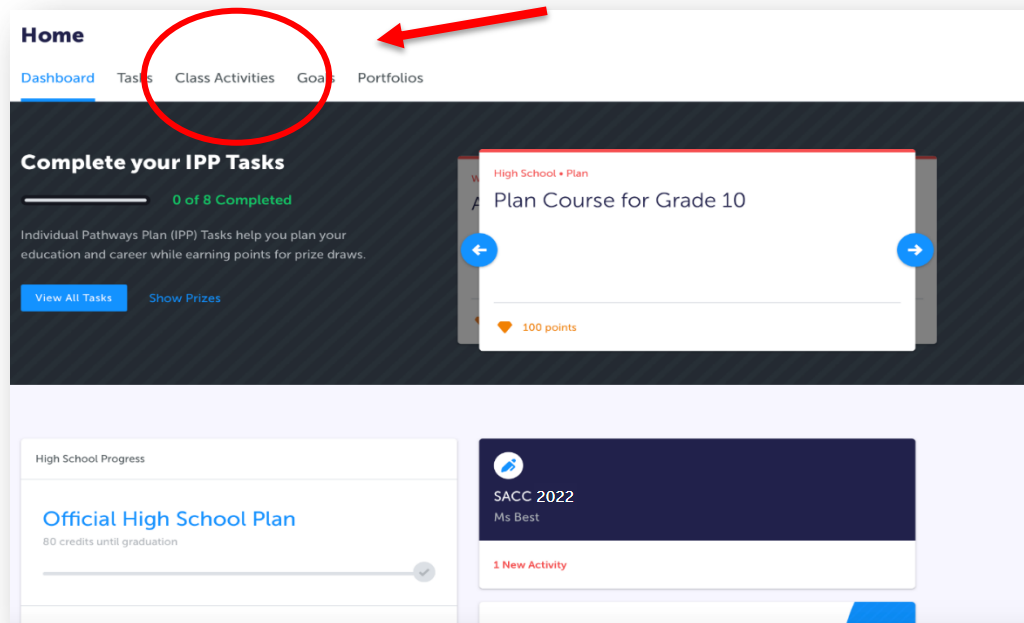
Home

Dashboard Tasks Class Activities Goals Portfolios

Complete your IPP Tasks

0 of 8 Completed

Individual Pathways Plan (IPP) Tasks help you plan your education and career while earning points for prize draws.

View All Tasks Show Prizes

High School • Plan

Plan Course for Grade 10

100 points

High School Progress

Official High School Plan

80 credits until graduation

SACC 2022

Ms Best

1 New Activity